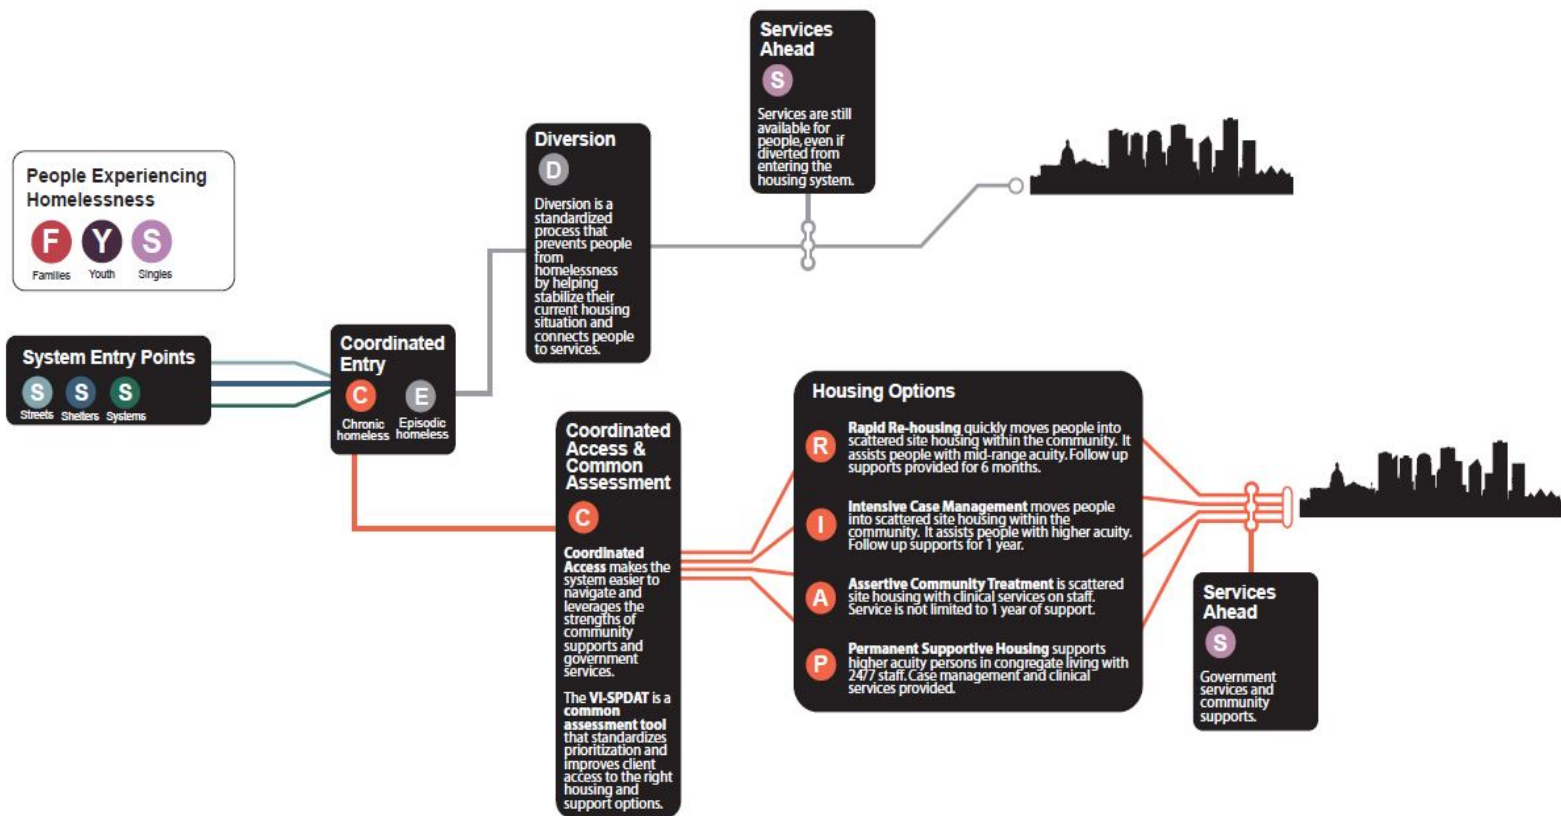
People Experiencing Homelessness

F Families Y Youth S Singles

System Entry Points

S Streets S Shelters S Systems

Coordinated Entry

C Chronic homeless E Episodic homeless

Diversion

D

Diversion is a standardized process that prevents people from homelessness by helping stabilize their current housing situation and connects people to services.

Services Ahead

S

Services are still available for people, even if diverted from entering the housing system.

Coordinated Access & Common Assessment

C

Coordinated Access makes the system easier to navigate and leverages the strengths of community supports and government services.

The VI-SPDAT is a common assessment tool that standardizes prioritization and improves client access to the right housing and support options.

Housing Options

R Rapid Re-housing quickly moves people into scattered site housing within the community. It assists people with mid-range acuity. Follow up supports provided for 6 months.

I Intensive Case Management moves people into scattered site housing within the community. It assists people with higher acuity. Follow up supports for 1 year.

A Assertive Community Treatment is scattered site housing with clinical services on staff. Service is not limited to 1 year of support.

P Permanent Supportive Housing supports higher acuity persons in congregate living with 24/7 staff. Case management and clinical services provided.

Services Ahead

S

Government services and community supports.